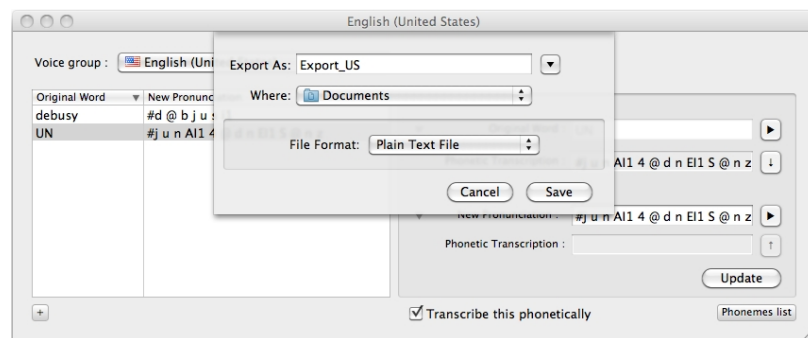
English (United States)

Voice group : English (Uni

| Original Word | New Pronunc |
|---|---|
| debusy | #d @ b j u s |
| UN | #j u n AI1 4 |

Export As: Export_US

Where: Documents

File Format: Plain Text File

Cancel Save

UN

#j u n AI1 4 @ d n EI1 S @ n z

New Pronunciation : #j u n AI1 4 @ d n EI1 S @ n z

Phonetic Transcription :

Update

+

Transcribe this phonetically

Phonemes list